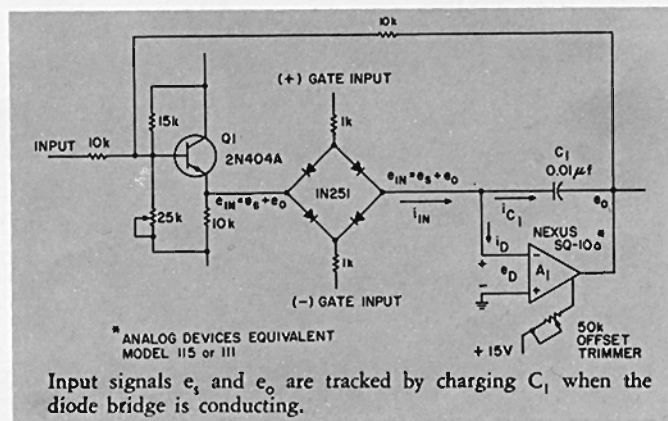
10k

INPUT 10k

15k

Q1 2N404A

25k

10k

$e_{IN} = e_s + e_o$

(+) GATE INPUT

1k

IN251

1k

(-) GATE INPUT

$e_{IN} = e_s + e_o$

$i_{IN}$

$C_1$ 0.01$\mu$f

$i_{C_1}$

$i_D$

$e_o$

NEXUS SQ-10a*

$e_D$

$A_1$

50k OFFSET TRIMMER

+15V

*ANALOG DEVICES EQUIVALENT MODEL 115 or 111

Input signals $e_s$ and $e_o$ are tracked by charging $C_1$ when the diode bridge is conducting.